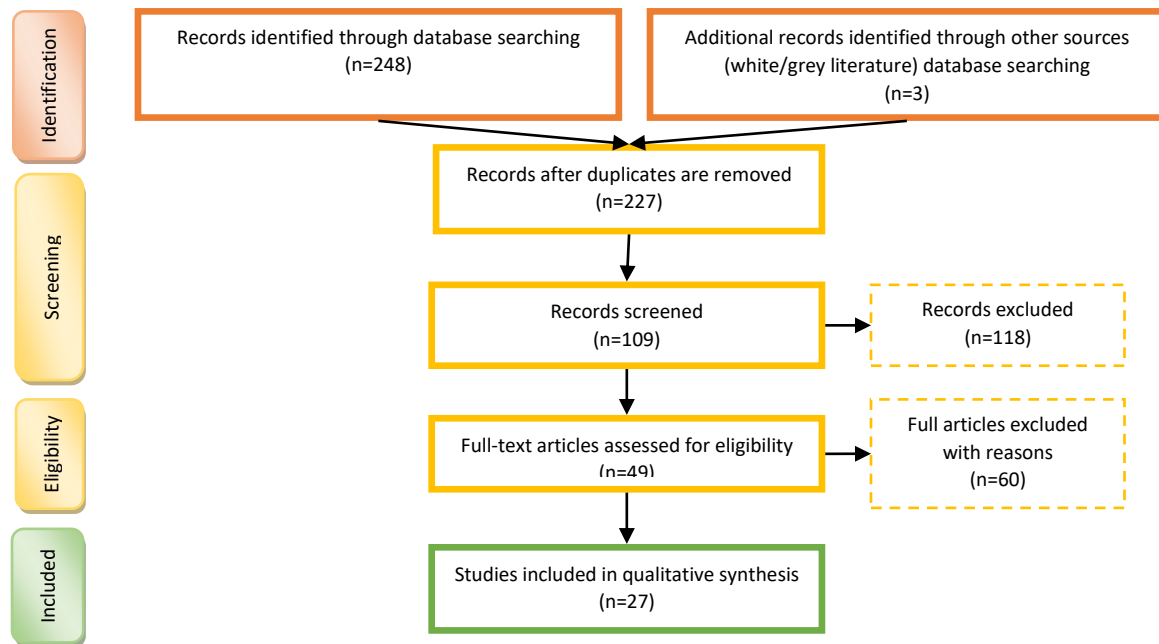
Identification

Records identified through database searching
(n=248)

Additional records identified through other sources (white/grey literature) database searching
(n=3)

Screening

Records after duplicates are removed
(n=227)

Records screened
(n=109)

Records excluded
(n=118)

Eligibility

Full-text articles assessed for eligibility
(n=49)

Full articles excluded with reasons
(n=60)

Included

Studies included in qualitative synthesis
(n=27)